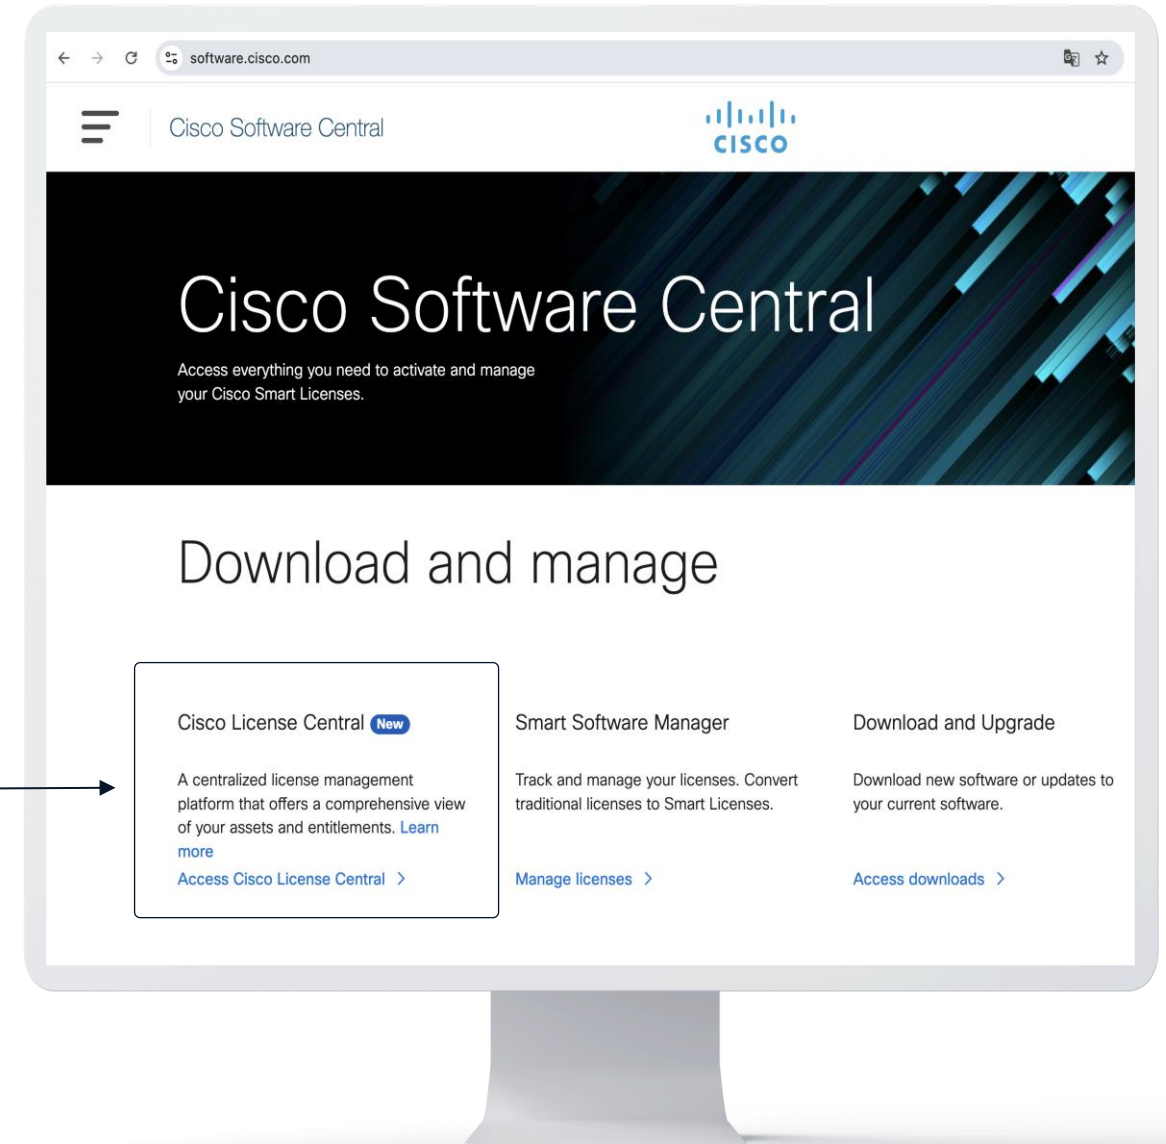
software.cisco.com

Cisco Software Central

CISCO

Cisco Software Central

Access everything you need to activate and manage your Cisco Smart Licenses.

Download and manage

Cisco License Central New

A centralized license management platform that offers a comprehensive view of your assets and entitlements. Learn more

Access Cisco License Central >

Smart Software Manager

Track and manage your licenses. Convert traditional licenses to Smart Licenses.

Manage licenses >

Download and Upgrade

Download new software or updates to your current software.

Access downloads >